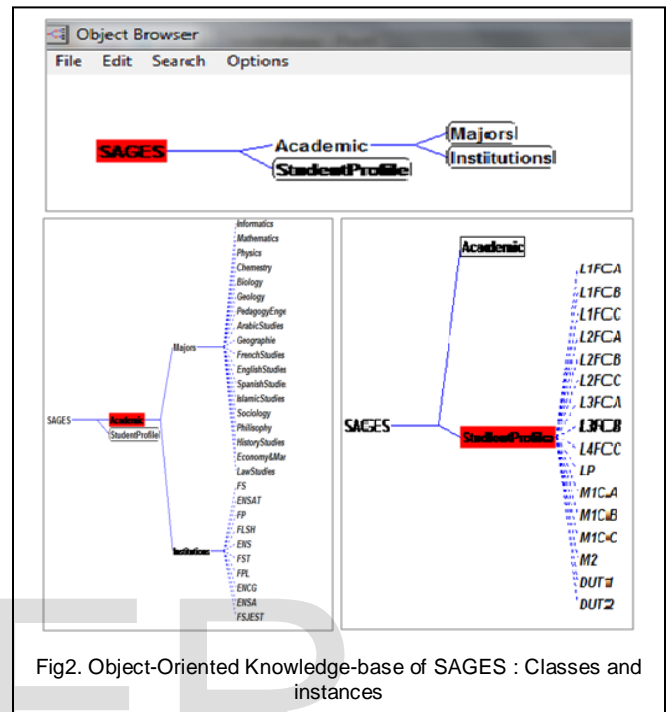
Object Browser

File Edit Search Options

SAGES

Academic

StudentProfile

Majors

Institutions

Informatics
Mathematics
Physics
Chemestry
Biology
Geology
PedagogyEnge
ArabicStudies
Geographie
FrenchStudies
EnglishStudies
SpanishStudie
IslamicStudies
Sociology
Philisophy
HistoryStudies
Economy&Mar
LawStudies

SAGES
Academic
StudentProfile
Majors
Institutions

FS
ENSAT
FP
FLSH
ENS
FST
FPL
ENCG
ENSA
FSJEST

Academic

SAGES

StudentProfile

L1FCA
L1FCB
L1FCC
L2FCA
L2FCB
L2FCC
L3FCA
L3FCB
L4FCC
LP
M1CA
M1CB
M1CC
M2
DUT1
DUT2

Fig2. Object-Oriented Knowledge-base of SAGES : Classes and instances